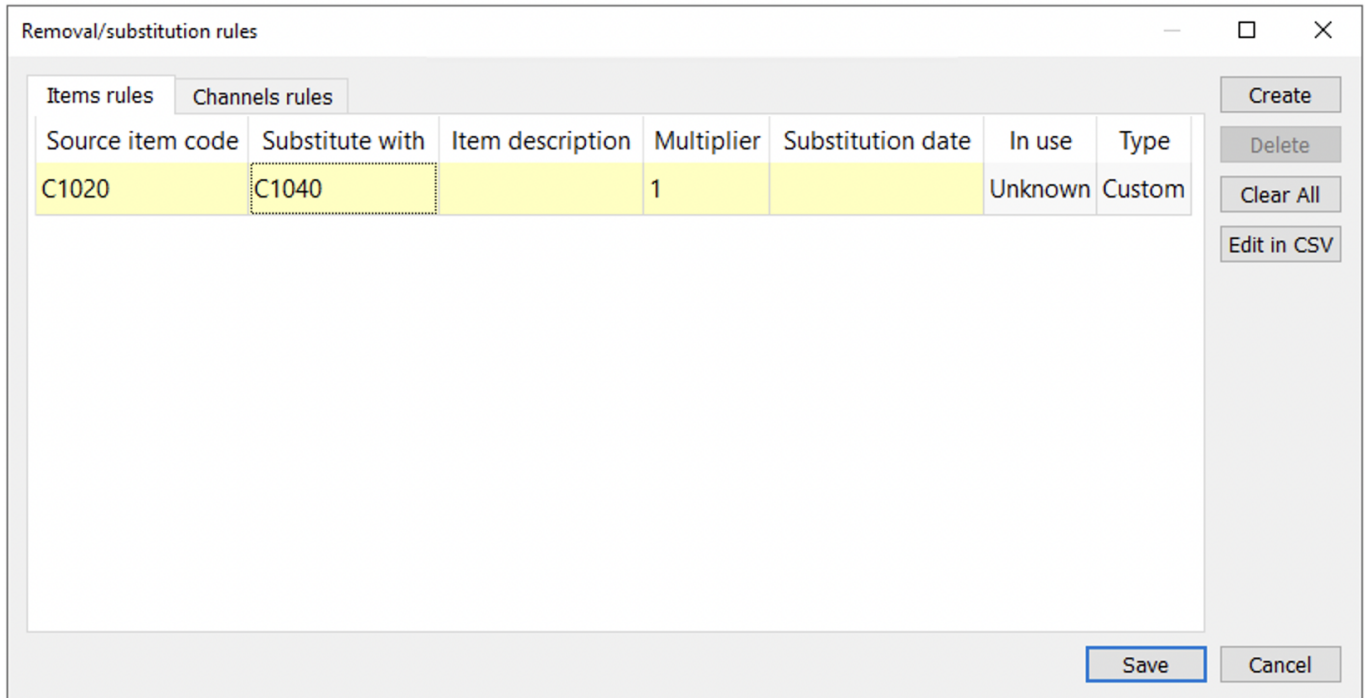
Removal/substitution rules

Items rules | Channels rules

| Source item code | Substitute with | Item description | Multiplier | Substitution date | In use | Type |
|---|---|---|---|---|---|---|
| C1020 | C1040 | | 1 | | Unknown | Custom |

Create
Delete
Clear All
Edit in CSV

Save
Cancel